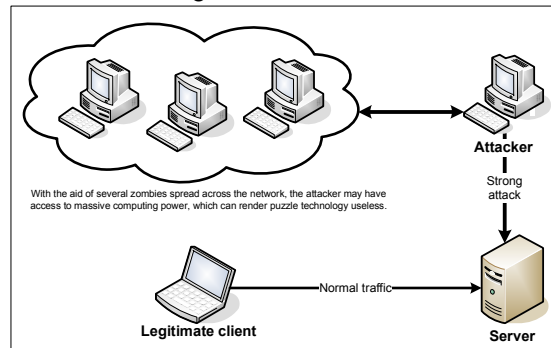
Attacker

With the aid of several zombies spread across the network, the attacker may have access to massive computing power, which can render puzzle technology useless.

Strong attack

Normal traffic

Legitimate client

Server